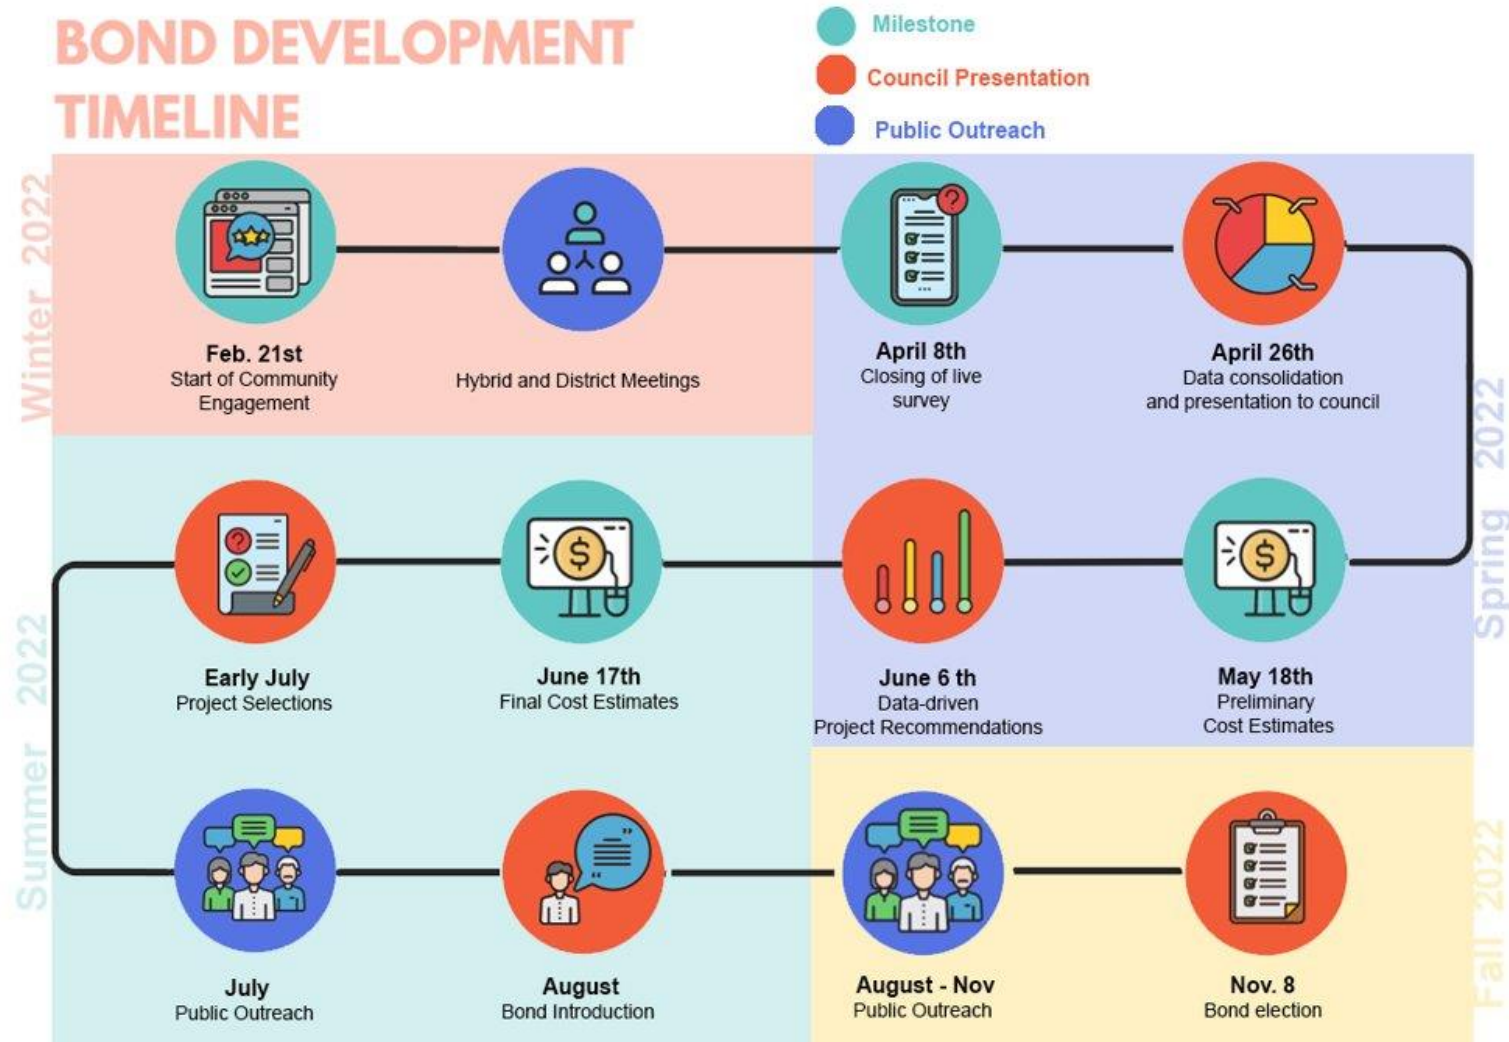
BOND DEVELOPMENT TIMELINE

Milestone
Council Presentation
Public Outreach

Winter 2022

Feb. 21st
Start of Community Engagement

Hybrid and District Meetings

April 8th
Closing of live survey

April 26th
Data consolidation and presentation to council

Spring 2022

Summer 2022

Early July
Project Selections

June 17th
Final Cost Estimates

June 6 th
Data-driven Project Recommendations

May 18th
Preliminary Cost Estimates

July
Public Outreach

August
Bond Introduction

August - Nov
Public Outreach

Nov. 8
Bond election

Fall 2022